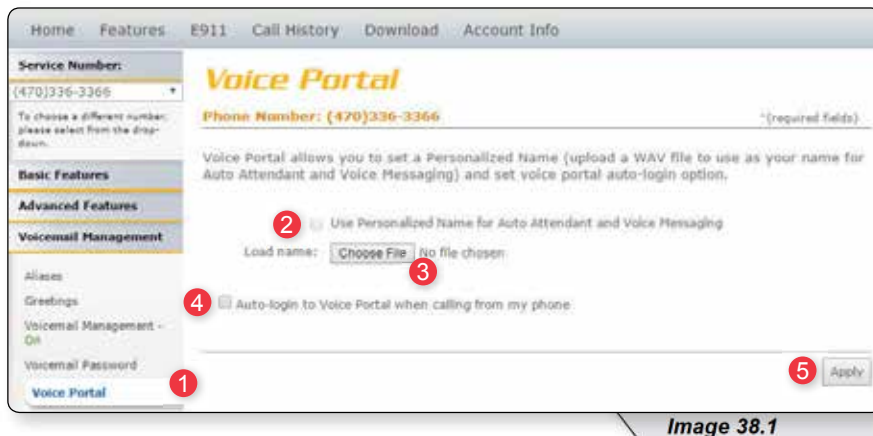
Home Features E911 Call History Download Account Info

Service Number:

(470)336-3366

To choose a different number, please select from the drop-down.

Basic Features

Advanced Features

Voicemail Management

Aliases

Greetings

Voicemail Management - On

Voicemail Password

Voice Portal

Voice Portal

Phone Number: (470)336-3366

*(required fields)

Voice Portal allows you to set a Personalized Name (upload a WAV file to use as your name for Auto Attendant and Voice Messaging) and set voice portal auto-login option.

2 Use Personalized Name for Auto Attendant and Voice Messaging

Load name: Choose File No file chosen

3

4 Auto-login to Voice Portal when calling from my phone

5 Apply

1

Image 38.1